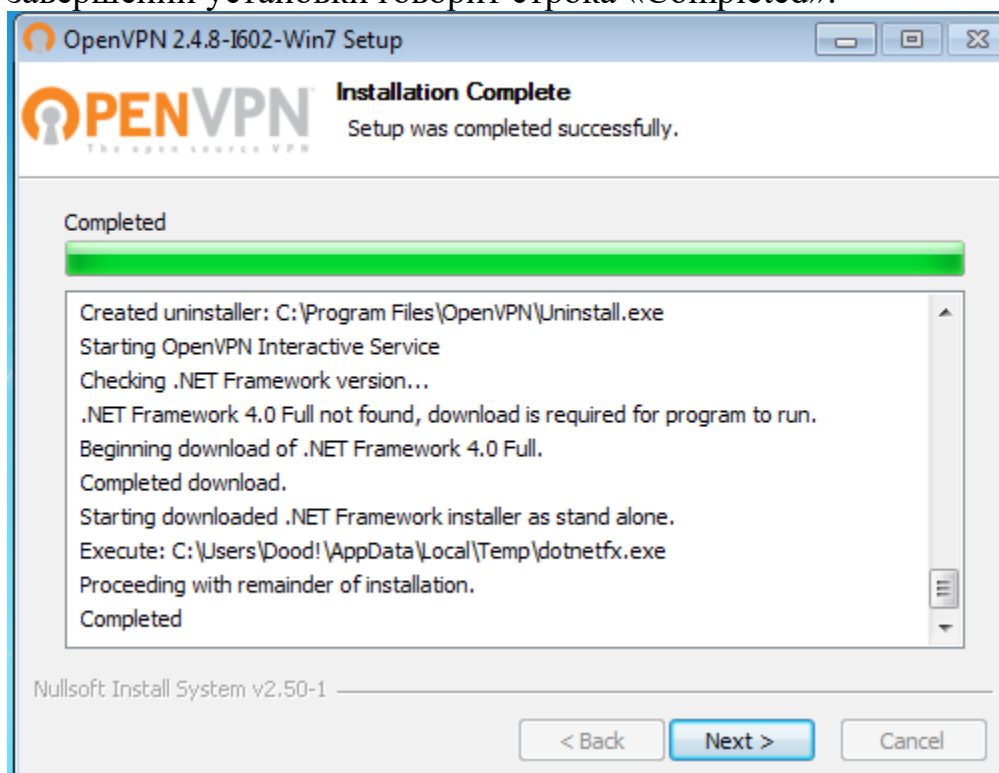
завершении установки говорит строка «Completed».

OpenVPN 2.4.8-I602-Win7 Setup

OPENVPN
The open source VPN

Installation Complete
Setup was completed successfully.

Completed

Created uninstaller: C:\Program Files\OpenVPN\Uninstall.exe
Starting OpenVPN Interactive Service
Checking .NET Framework version...
.NET Framework 4.0 Full not found, download is required for program to run.
Beginning download of .NET Framework 4.0 Full.
Completed download.
Starting downloaded .NET Framework installer as stand alone.
Execute: C:\Users\Dood!\AppData\Local\Temp\dotnetfx.exe
Proceeding with remainder of installation.
Completed

Nullsoft Install System v2.50-1

< Back | Next > | Cancel